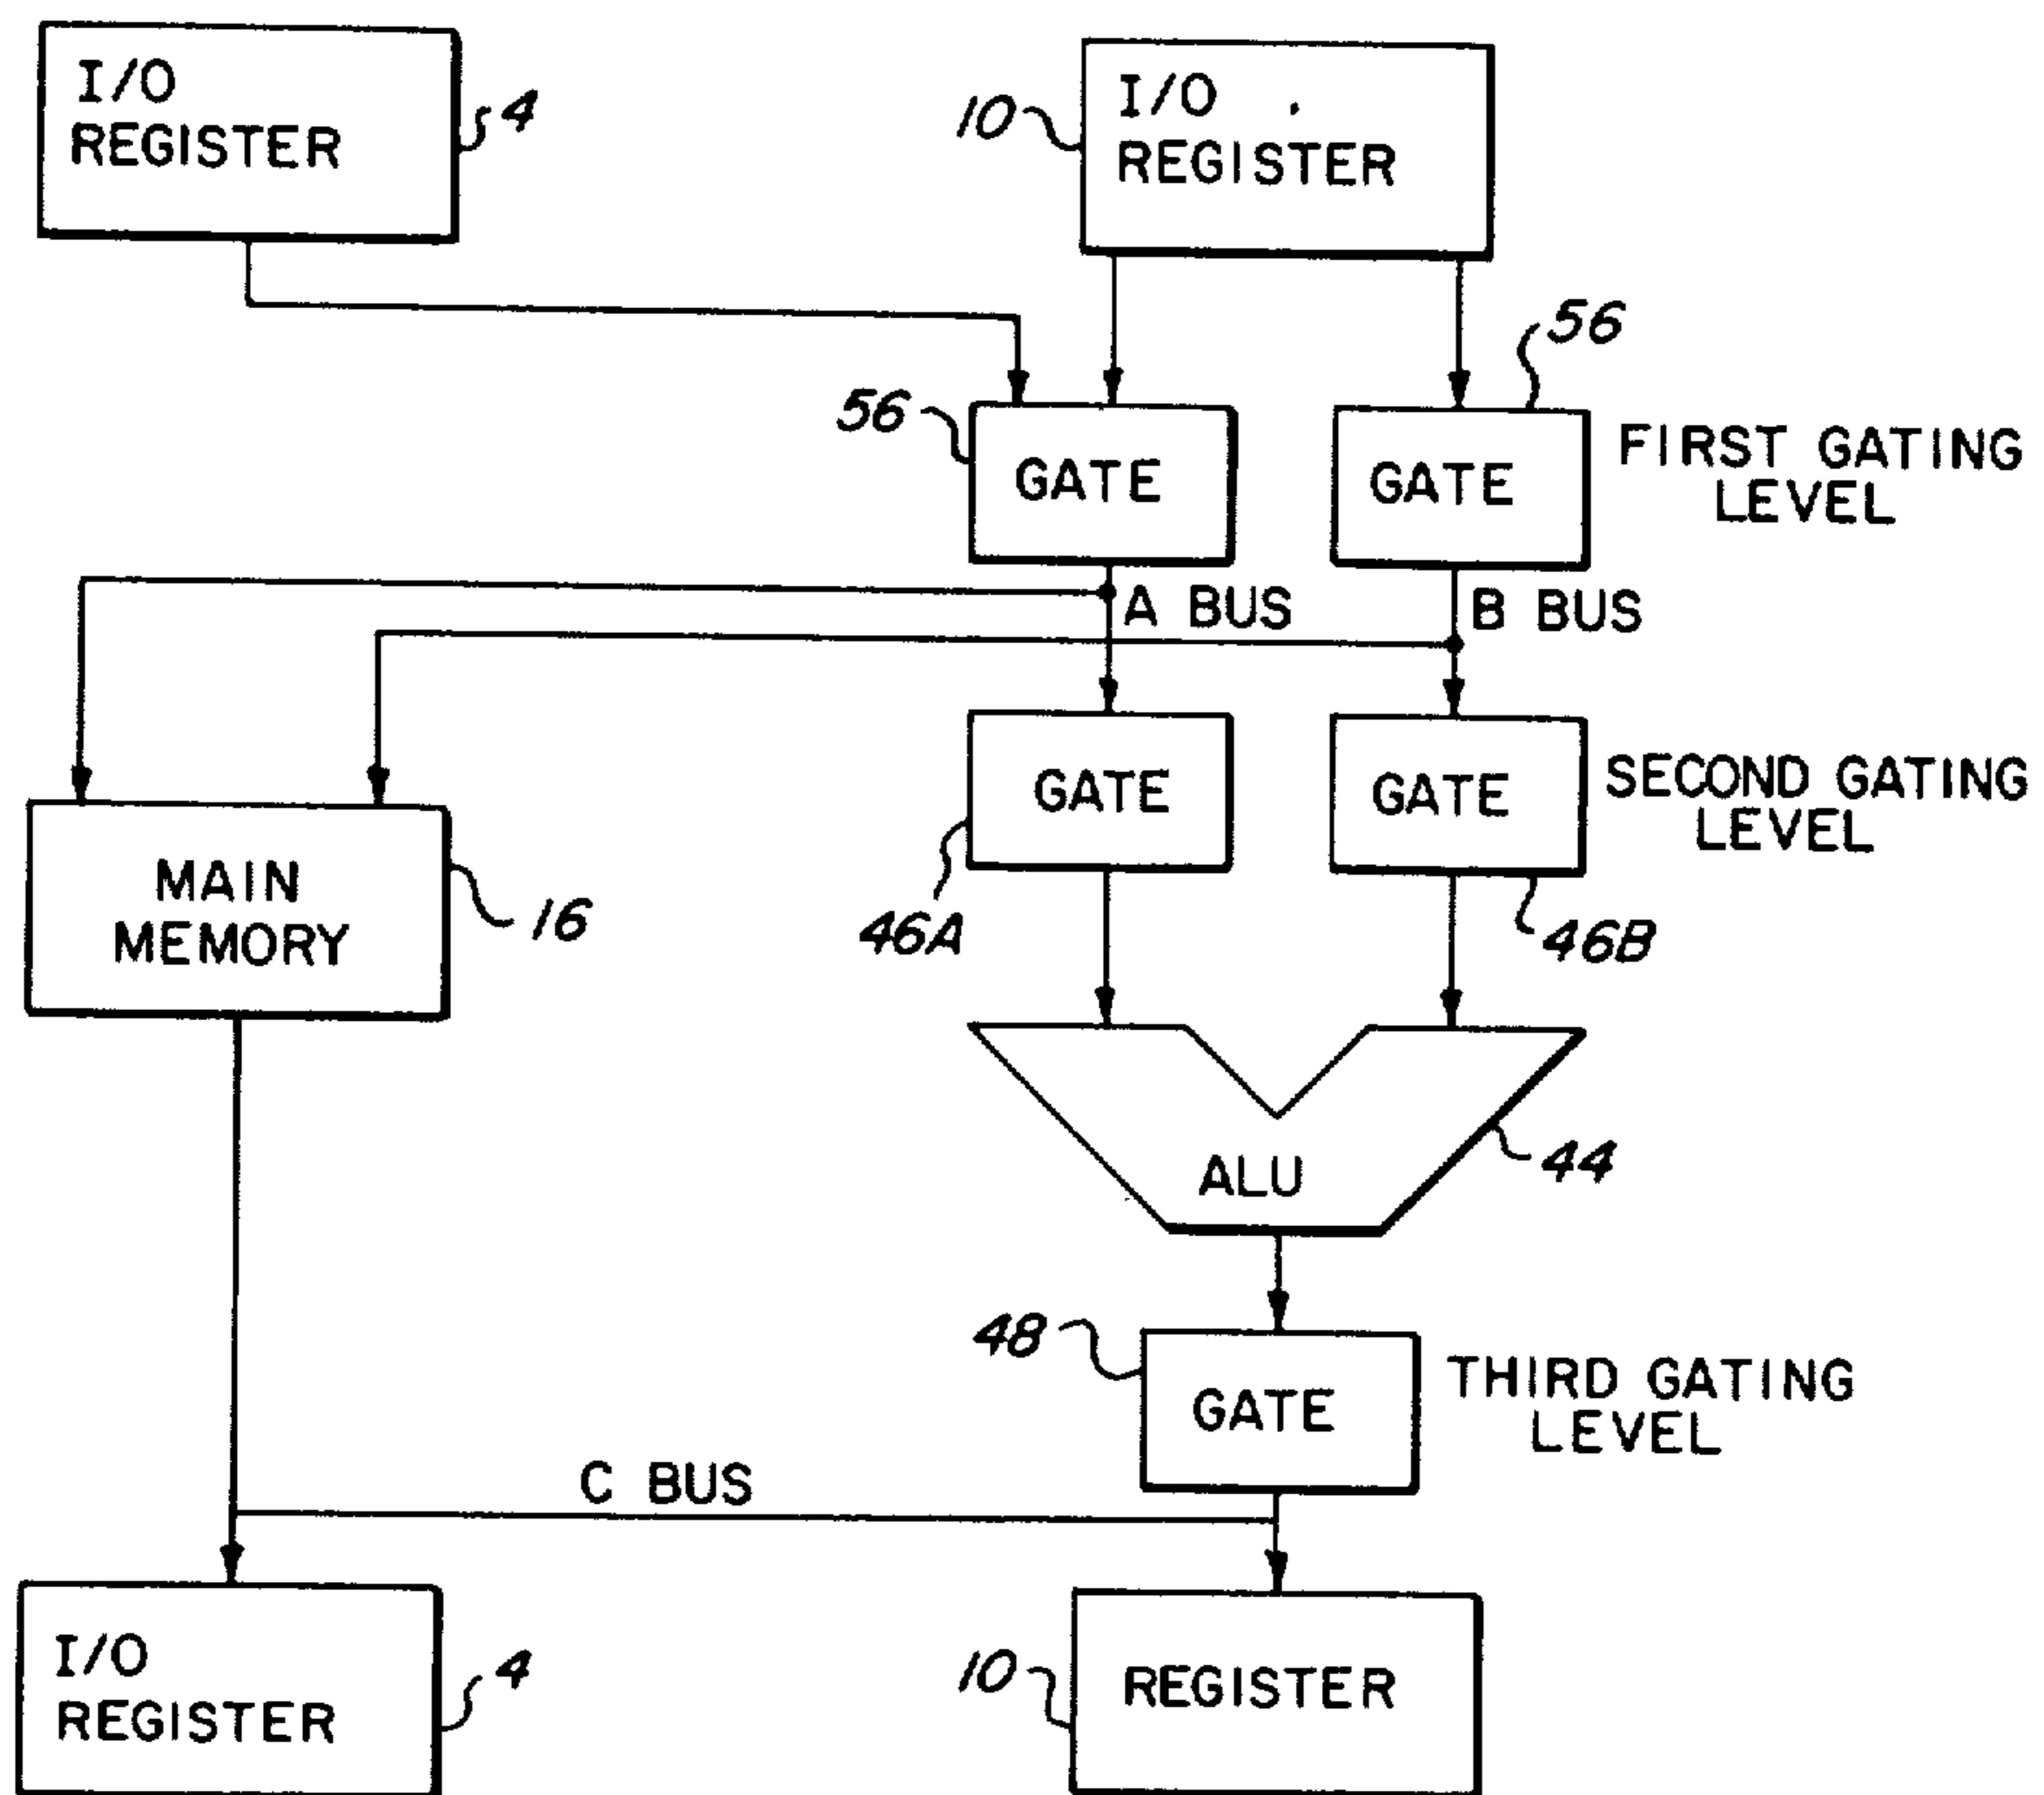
I/O REGISTER 4

10 I/O REGISTER

56

56 GATE

GATE

FIRST GATING LEVEL

A BUS

B BUS

MAIN MEMORY 16

GATE

GATE

SECOND GATING LEVEL

46A

46B

ALU 44

48 GATE

THIRD GATING LEVEL

C BUS

I/O REGISTER 4

10 REGISTER